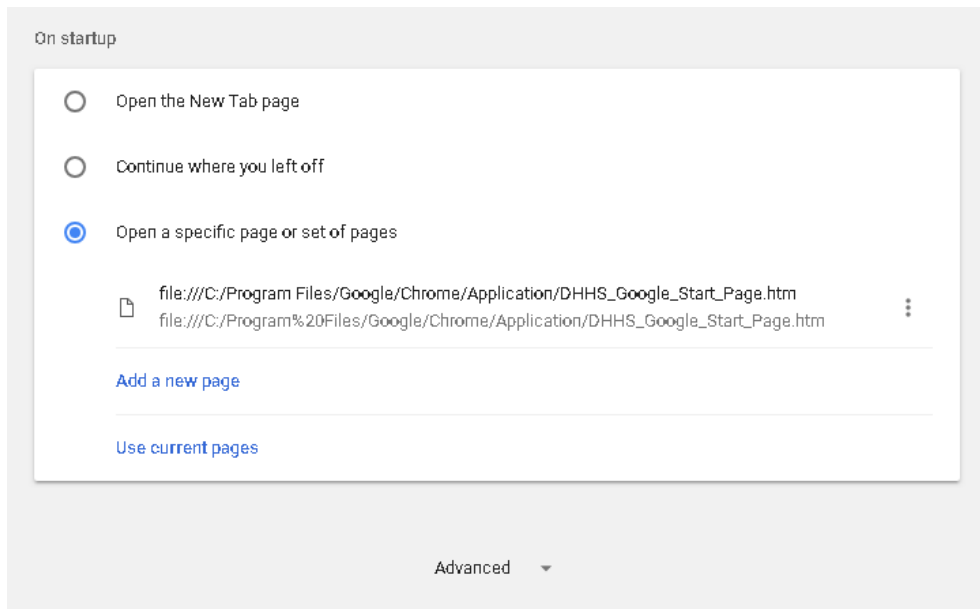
On startup

Open the New Tab page

Continue where you left off

Open a specific page or set of pages

file:///C:/Program Files/Google/Chrome/Application/DHHS_Google_Start_Page.htm
file:///C:/Program%20Files/Google/Chrome/Application/DHHS_Google_Start_Page.htm

Add a new page

Use current pages

Advanced